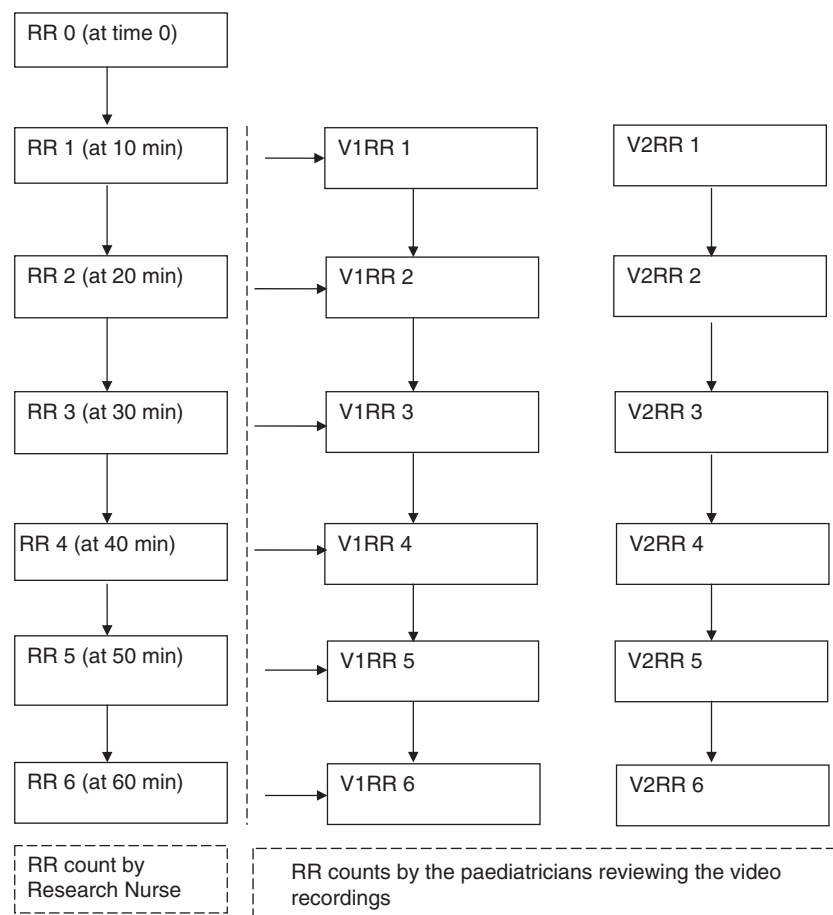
RR 0 (at time 0)

RR 1 (at 10 min)

V1RR 1

V2RR 1

RR 2 (at 20 min)

V1RR 2

V2RR 2

RR 3 (at 30 min)

V1RR 3

V2RR 3

RR 4 (at 40 min)

V1RR 4

V2RR 4

RR 5 (at 50 min)

V1RR 5

V2RR 5

RR 6 (at 60 min)

V1RR 6

V2RR 6

RR count by Research Nurse

RR counts by the paediatricians reviewing the video recordings